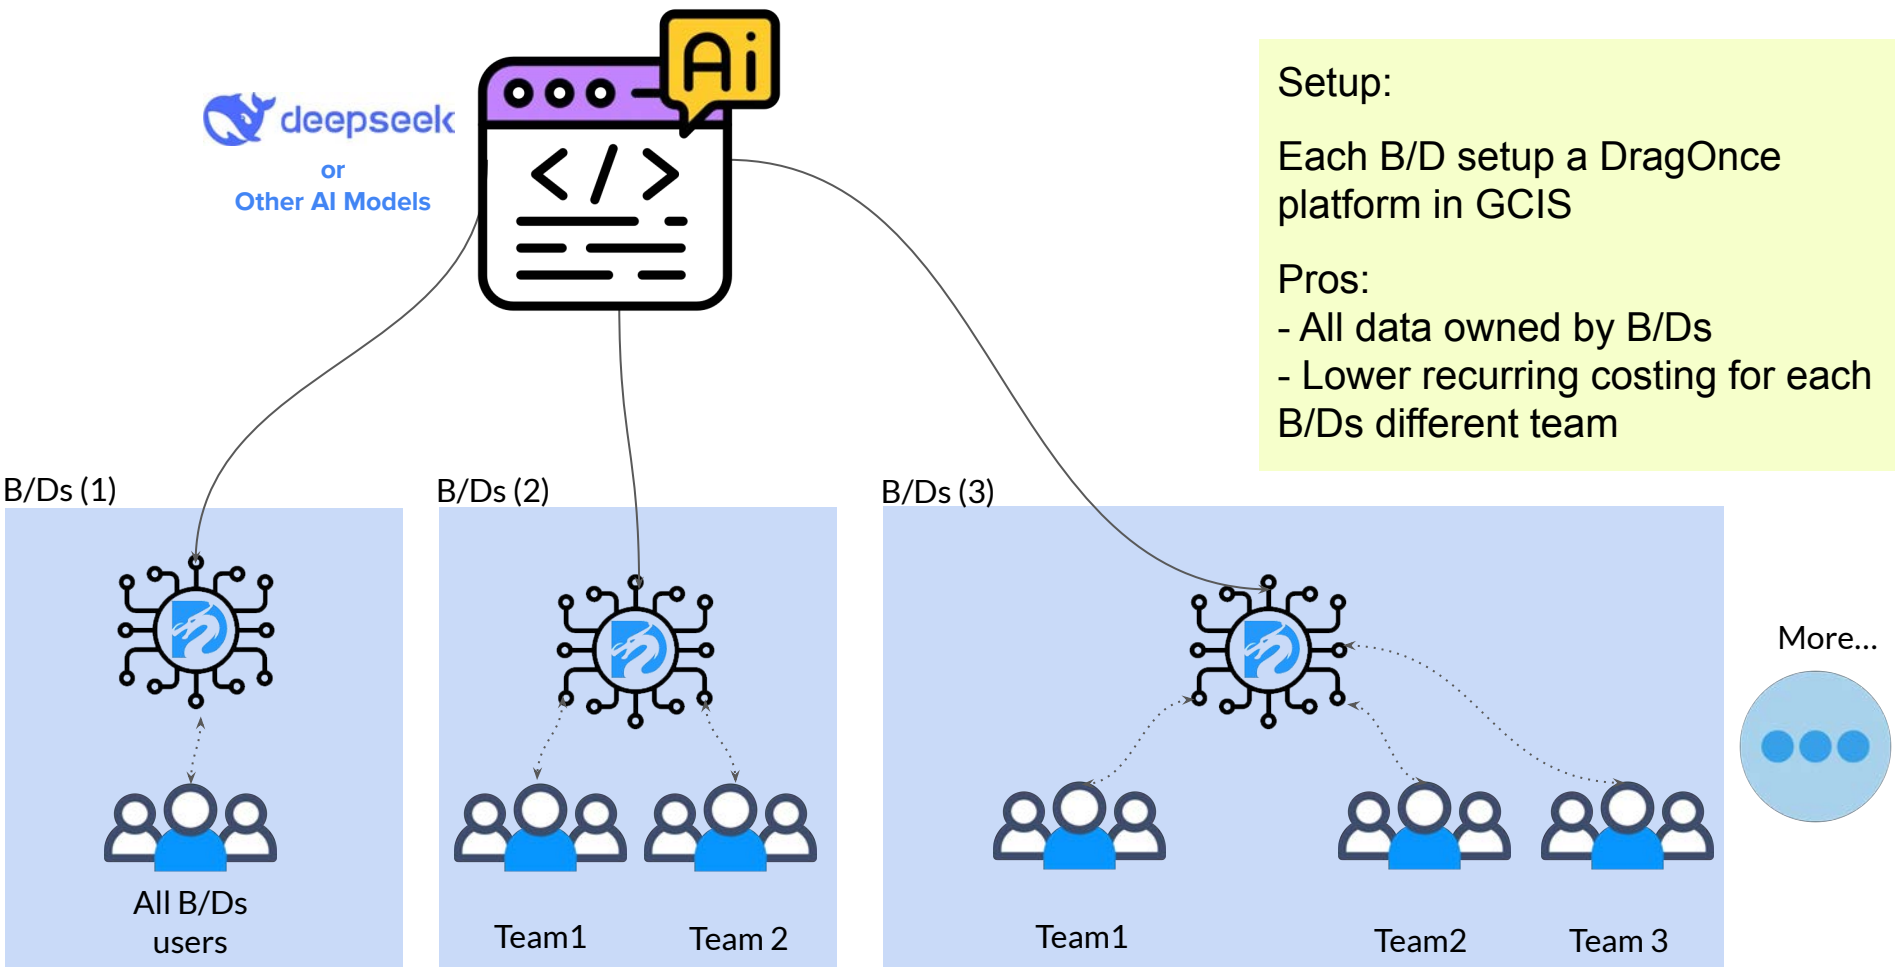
deepseek
or
Other AI Models

Ai

Setup:

Each B/D setup a DragOnce platform in GCIS

Pros:
- All data owned by B/Ds
- Lower recurring costing for each B/Ds different team

B/Ds (1)

All B/Ds users

B/Ds (2)

Team1

Team 2

B/Ds (3)

Team1

Team2

Team 3

More...